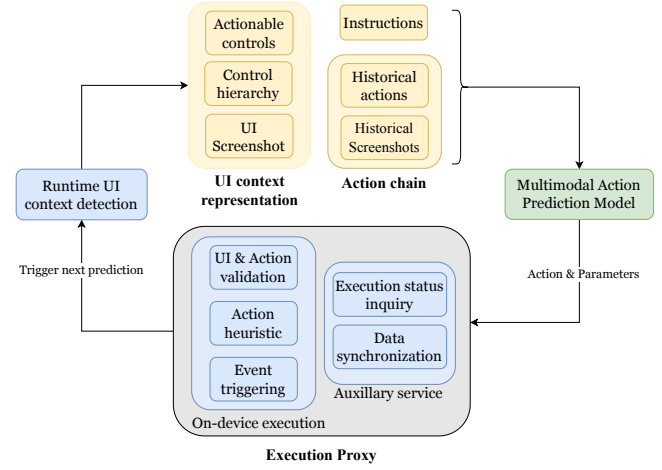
Actionable controls

Control hierarchy

UI Screenshot

UI context representation

Instructions

Historical actions

Historical Screenshots

Action chain

Runtime UI context detection

Multimodal Action Prediction Model

Trigger next prediction

Action & Parameters

UI & Action validation

Action heuristic

Event triggering

On-device execution

Execution status inquiry

Data synchronization

Auxillary service

Execution Proxy